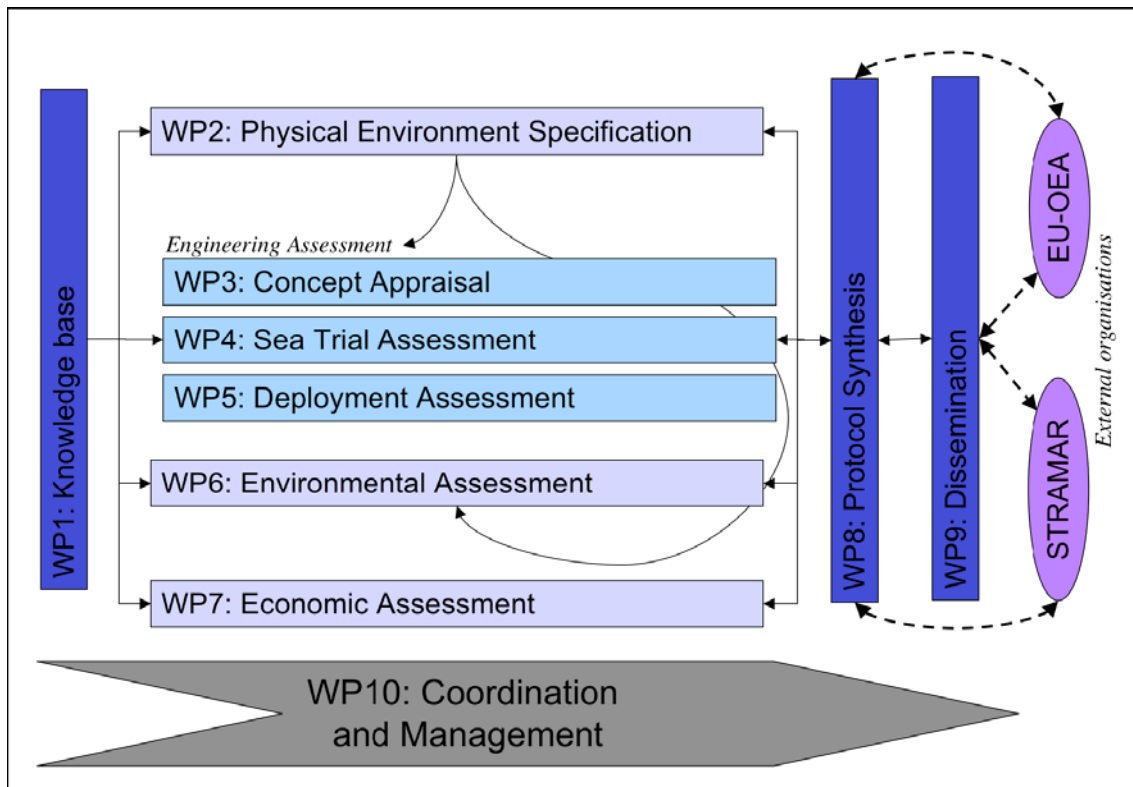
WP1: Knowledge base

WP2: Physical Environment Specification

Engineering Assessment

WP3: Concept Appraisal

WP4: Sea Trial Assessment

WP5: Deployment Assessment

WP6: Environmental Assessment

WP7: Economic Assessment

WP8: Protocol Synthesis

WP9: Dissemination

EU-OEA

STRAMAR

External organisations

WP10: Coordination and Management